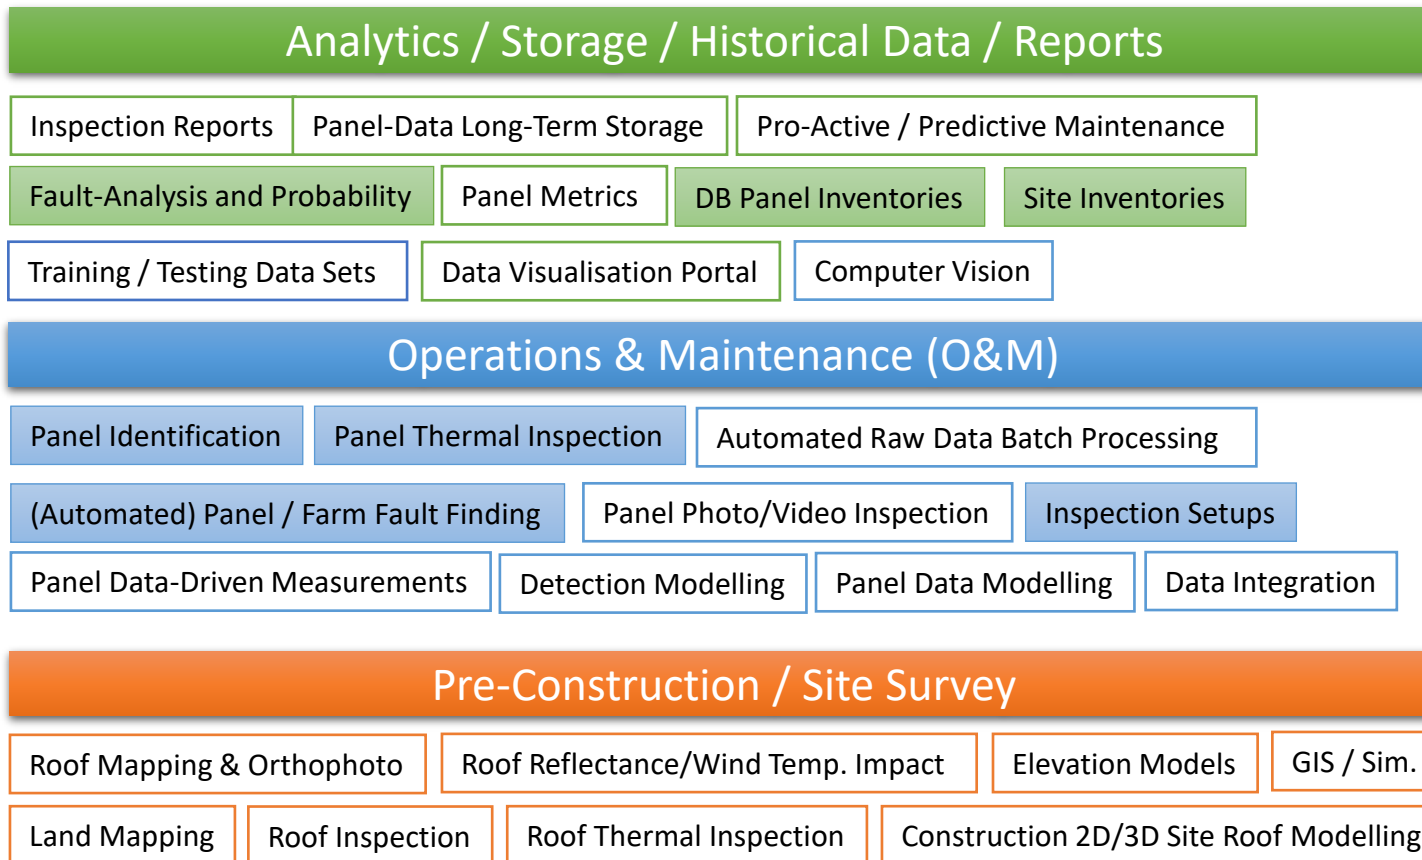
Analytics / Storage / Historical Data / Reports

Inspection Reports

Panel-Data Long-Term Storage

Pro-Active / Predictive Maintenance

Fault-Analysis and Probability

Panel Metrics

DB Panel Inventories

Site Inventories

Training / Testing Data Sets

Data Visualisation Portal

Computer Vision

Operations & Maintenance (O&M)

Panel Identification

Panel Thermal Inspection

Automated Raw Data Batch Processing

(Automated) Panel / Farm Fault Finding

Panel Photo/Video Inspection

Inspection Setups

Panel Data-Driven Measurements

Detection Modelling

Panel Data Modelling

Data Integration

Pre-Construction / Site Survey

Roof Mapping & Orthophoto

Roof Reflectance/Wind Temp. Impact

Elevation Models

GIS / Sim.

Land Mapping

Roof Inspection

Roof Thermal Inspection

Construction 2D/3D Site Roof Modelling